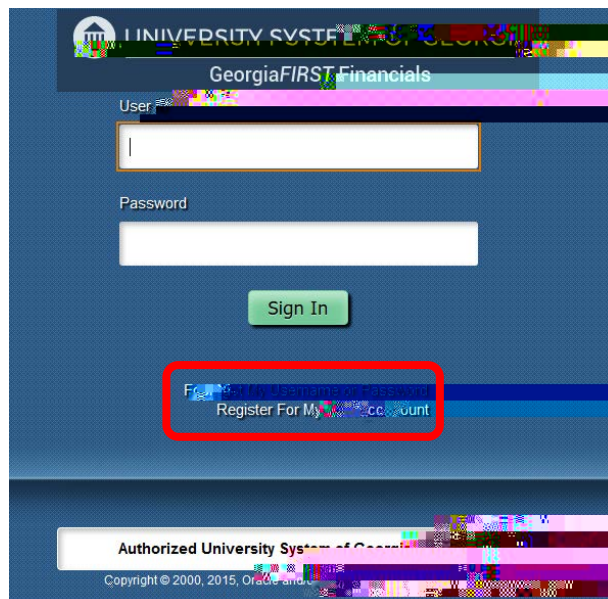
UNIVERSITY SYSTEM OF GEORG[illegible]

GeorgiaFIRST Financials

User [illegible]

Password

Sign In

Fo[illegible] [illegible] Username or Password
Register For My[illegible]cc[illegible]unt

Authorized University System of Georgi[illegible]

Copyright © 2000, 2015, Oracle and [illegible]